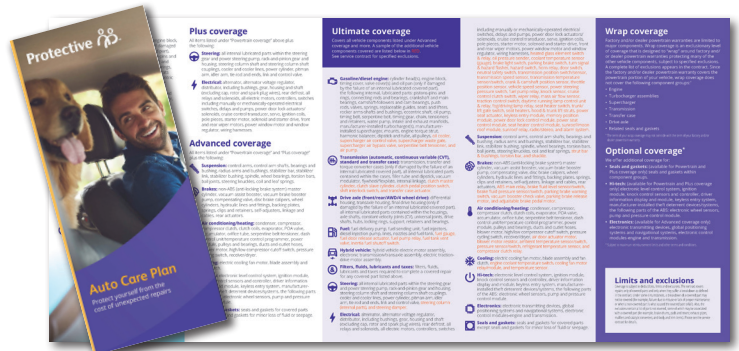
Protective

Auto Care Plan
Protect yourself from the cost of unexpected repairs

Plus coverage

All items listed under "Powertrain coverage" above plus the following:

Steering: all internal lubricated parts within the steering gear and power steering pump, rack-and-pinion gear unit housing, steering intermediate shaft and steering column shaft, springs, inner and outer tie rod ends, power cylinder, pitman arm, idler arm, tie rod assemblies, and steering knuckles.

Electrical: alternator, alternator voltage regulator, distributor, including bushings, gear, housing and shaft (excluding cap, rotor and spark plug wires), rear defrost, air bag, front and rear windshield wiper motors, starter motor solenoid, including manually or mechanically operated window switches.

Advanced coverage

All items listed under "Powertrain coverage" and "Plus coverage" above plus the following:

Suspension: control arms, control arm shafts, bearings and bushings, radius and strut rods, stabilizer bar, stabilizer links, stabilizer bushings, spindle, wheel bearings, tension bars, ball joints, steering knuckles, coil and leaf springs.

Brakes: non-ABS (anti-locking brake system) master cylinder, vacuum assist booster, vacuum booster pump, compensating valve, disc brake calipers, wheel cylinders, hydraulic lines and fittings, backing plates, springs, clips and retainers, self adjusters, linkage and brake line actuators.

Air conditioning/heating: condenser, compressor, compressor clutch, clutch coils, evaporator, orifice tube, accumulator, receiver dryer, expansion valve, heater core, blower motor, clutch pulley and bearings, seals and gaskets.

Ultimate coverage

Covers all vehicle components listed under Advanced coverage and more. A sample of the additional vehicle components covered are listed below.

See service contract for specified exclusions.

Gasoline/diesel engine: cylinder head, engine block, timing cover, valve covers, and oil pan (only if damaged by the failure of an internally lubricated covered part), engine mounts, turbocharger and supercharger.

Transmission (automatic, continuous variable (CVT), standard and transfer case): transmission, transfer and torque converter case, transmission mounts, transfer case internal parts.

Drive axle (front/rear/4WD/4x4 wheel drive): differential housing, axle shafts, CV joints, hubs, wheel bearings.

Fuel: fuel delivery pump, fuel injectors, fuel pressure regulator, fuel tank, fuel sending unit.

Hybrid vehicle: hybrid battery and drive motor components.

Filters, fluids, lubricants and taxes.

Steering: all internal lubricated parts within the steering gear and power steering pump.

Electrical: alternator, starter motor, wiring harnesses, switches and electronic modules.

Suspension: control arms, bearings, bushings, springs, struts and shock absorbers.

Brakes: non-ABS master cylinder, calipers, wheel cylinders, lines and fittings.

Air conditioning/heating: condenser, compressor, evaporator, heater core, blower motor.

Cooling: electric cooling fan motor, radiator, water pump, thermostat.

Hi-tech: electronic level control system, navigation system, display and module.

Electronics: electronic transmission controls and modules.

Seals and gaskets: seals and gaskets for covered parts.

Wrap coverage

Factory and/or dealer powertrain warranties are limited to major components. Wrap coverage is an exclusionary level of coverage that is designed to "wrap" around factory and/or dealer powertrain warranties, protecting many of the vehicle's other components. It covers the following component groups:

• Engine
• Turbocharger assemblies
• Supercharger
• Transmission
• Transfer case
• Drive axle
• Related seals and gaskets

Optional coverage

We offer additional coverage for:

• Seals and gaskets: available for Powertrain and Plus coverage only and covers seals and gaskets.

• Hi-tech: available for Powertrain and Plus coverage only and covers level control systems, ignition module, cruise control sensors and controls, power windows, navigation and display, electronic modules.

• Electrical: available for Powertrain coverage only and covers electrical components.

Limits and exclusions

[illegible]